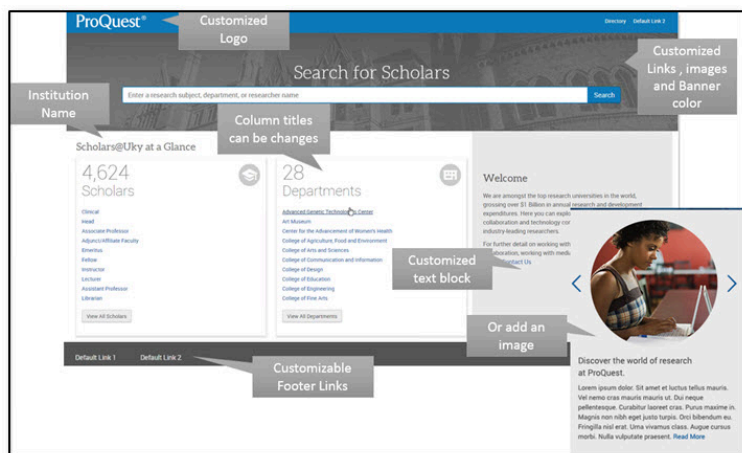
ProQuest®

Customized Logo

Directory Default Link 2

Customized Links , images and Banner color

Search for Scholars

Enter a research subject, department, or researcher name

Search

Institution Name

Column titles can be changes

Scholars@Uky at a Glance

4,624 Scholars

Clinical
Head
Associate Professor
Adjunct/Affiliate Faculty
Emeritus
Fellow
Instructor
Lecturer
Assistant Professor
Librarian

View All Scholars

28 Departments

Advanced Genetic Technologies Center
Art Museum
Center for the Advancement of Women's Health
College of Agriculture, Food and Environment
College of Arts and Sciences
College of Communication and Information
College of Design
College of Education
College of Engineering
College of Fine Arts

View All Departments

Welcome

We are amongst the top research universities in the world, grossing over $1 Billion in annual research and development expenditures. Here you can explo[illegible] collaboration and technology co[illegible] industry-leading researchers.

For further detail on working with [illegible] collaboration, working with medi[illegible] Contact Us

Customized text block

Or add an image

Discover the world of research at ProQuest.

Lorem ipsum dolor. Sit amet et luctus tellus mauris. Vel nemo cras mauris mauris ut. Dui neque pellentesque. Curabitur laoreet cras. Purus maxime in. Magnis non nibh eget justo turpis. Orci bibendum eu. Fringilla nisl erat. Urna vivamus class. Augue cursus morbi. Nulla vulputate praesent. Read More

Default Link 1 Default Link 2

Customizable Footer Links